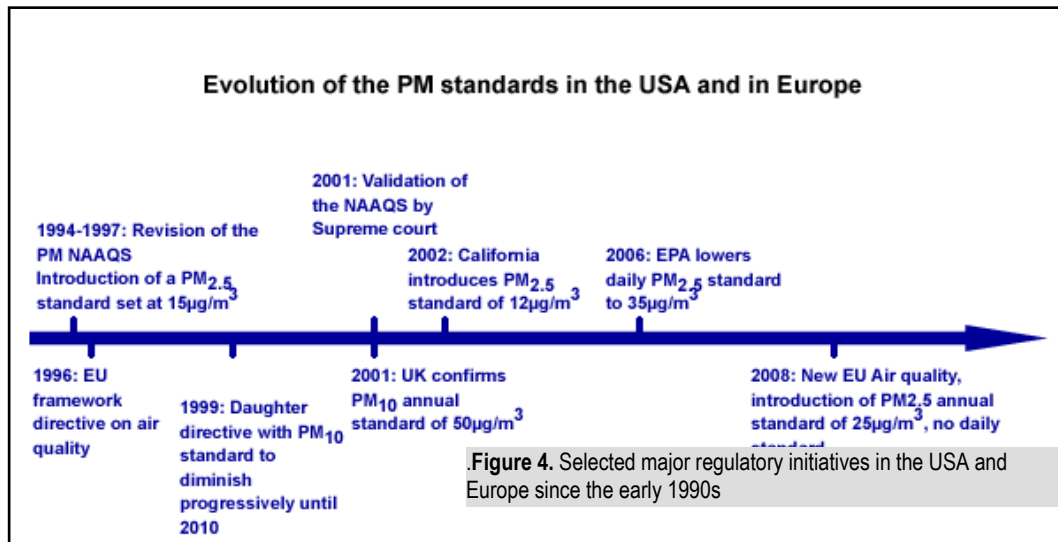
Evolution of the PM standards in the USA and in Europe

1994-1997: Revision of the PM NAAQS Introduction of a $PM_{2.5}$ standard set at $15\mu g/m^3$

2001: Validation of the NAAQS by Supreme court

2002: California introduces $PM_{2.5}$ standard of $12\mu g/m^3$

2006: EPA lowers daily $PM_{2.5}$ standard to $35\mu g/m^3$

1996: EU framework directive on air quality

1999: Daughter directive with $PM_{10}$ standard to diminish progressively until 2010

2001: UK confirms $PM_{10}$ annual standard of $50\mu g/m^3$

2008: New EU Air quality, introduction of PM2.5 annual standard of $25\mu g/m^3$, no daily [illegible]

.**Figure 4.** Selected major regulatory initiatives in the USA and Europe since the early 1990s